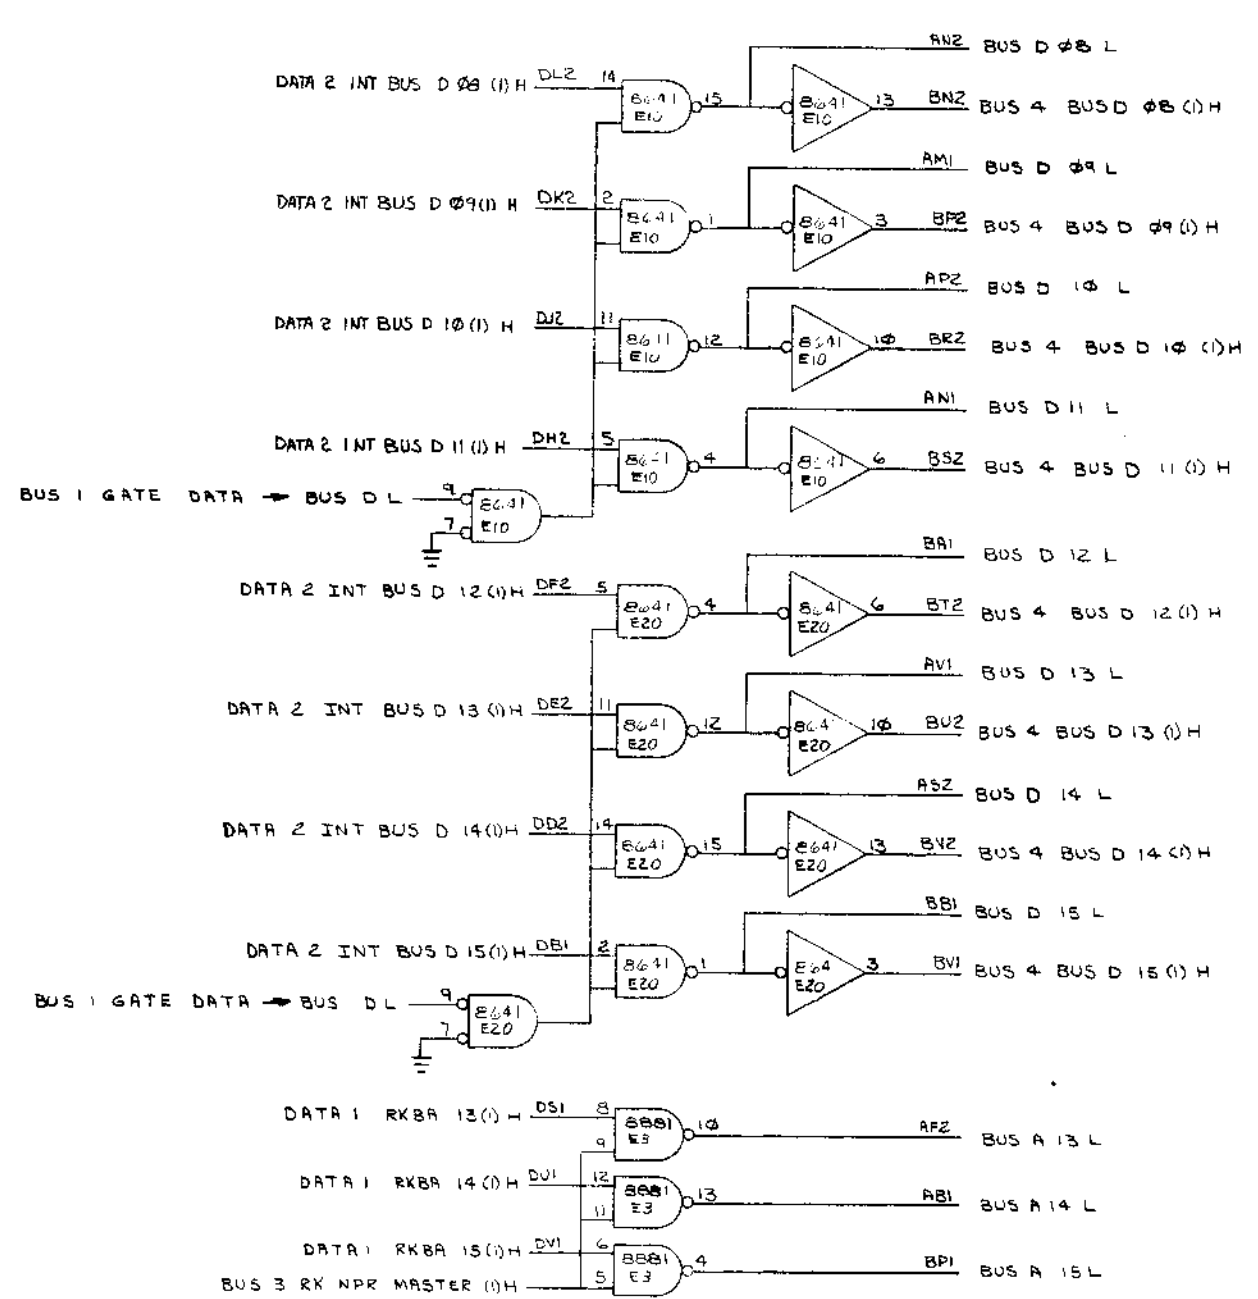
ANZ BUS D Ø8 L

DATA 2 INT BUS D Ø8 (1) H DL2 14 8641 E10 15 8641 E10 13 BNZ BUS 4 BUS D Ø8 (1) H

AM1 BUS D Ø9 L

DATA 2 INT BUS D Ø9 (1) H DK2 2 8641 E10 1 8641 E10 3 BP2 BUS 4 BUS D Ø9 (1) H

APZ BUS D 1Ø L

DATA 2 INT BUS D 1Ø (1) H DJ2 11 8641 E10 12 8641 E10 1Ø BRZ BUS 4 BUS D 1Ø (1) H

AN1 BUS D 11 L

DATA 2 INT BUS D 11 (1) H DH2 5 8641 E10 4 8641 E10 6 BSZ BUS 4 BUS D 11 (1) H

BUS 1 GATE DATA → BUS D L 9 7 8641 E10

BA1 BUS D 12 L

DATA 2 INT BUS D 12 (1) H DF2 5 8641 E20 4 8641 E20 6 BT2 BUS 4 BUS D 12 (1) H

AV1 BUS D 13 L

DATA 2 INT BUS D 13 (1) H DE2 11 8641 E20 12 8641 E20 1Ø BU2 BUS 4 BUS D 13 (1) H

ASZ BUS D 14 L

DATA 2 INT BUS D 14 (1) H DD2 14 8641 E20 15 8641 E20 13 BVZ BUS 4 BUS D 14 (1) H

BB1 BUS D 15 L

DATA 2 INT BUS D 15 (1) H DB1 2 8641 E20 1 864 E20 3 BV1 BUS 4 BUS D 15 (1) H

BUS 1 GATE DATA → BUS D L 9 7 8641 E20

DATA 1 RKBA 13 (1) H DS1 8 9 8881 E3 1Ø AFZ BUS A 13 L

DATA 1 RKBA 14 (1) H DU1 12 11 8881 E3 13 AB1 BUS A 14 L

DATA 1 RKBA 15 (1) H DV1 6 8881 E3 4 BP1 BUS A 15 L

BUS 3 RK NPR MASTER (1) H 5